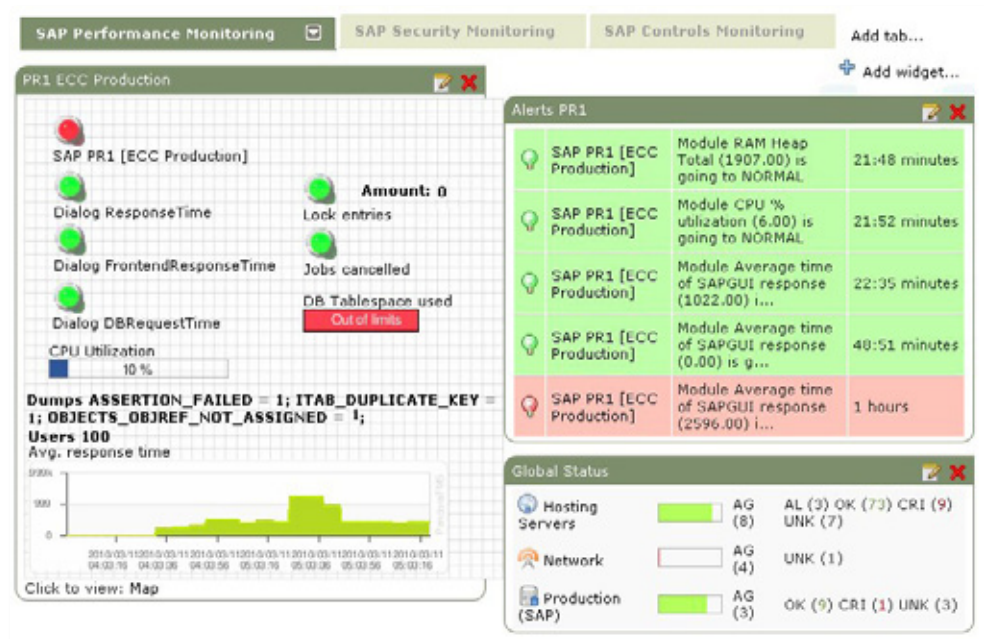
SAP Performance Monitoring SAP Security Monitoring SAP Controls Monitoring Add tab...

Add widget...

PR1 ECC Production

SAP PR1 [ECC Production]

Dialog ResponseTime

Dialog FrontendResponseTime

Dialog DBRequestTime

Amount: 0

Lock entries

Jobs cancelled

DB Tablespace used

Out of limits

CPU Utilization

10 %

Dumps ASSERTION_FAILED = 1; ITAB_DUPLICATE_KEY = 1; OBJECTS_OBJREF_NOT_ASSIGNED = 1;

Users 100

Avg. response time

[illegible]

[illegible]

0

Click to view: Map

Alerts PR1

| | | | |
|---|---|---|---|
| | SAP PR1 [ECC Production] | Module RAM Heap Total (1907.00) is going to NORMAL | 21:48 minutes |
| | SAP PR1 [ECC Production] | Module CPU % utilization (6.00) is going to NORMAL | 21:52 minutes |
| | SAP PR1 [ECC Production] | Module Average time of SAPGUI response (1022.00) i... | 22:35 minutes |
| | SAP PR1 [ECC Production] | Module Average time of SAPGUI response (0.00) is g... | 40:51 minutes |
| | SAP PR1 [ECC Production] | Module Average time of SAPGUI response (2596.00) i... | 1 hours |

Global Status

| | | | |
|---|---|---|---|
| Hosting Servers | | AG (8) | AL (3) OK (73) CRI (9) UNK (7) |
| Network | | AG (4) | UNK (1) |
| Production (SAP) | | AG (3) | OK (9) CRI (1) UNK (3) |